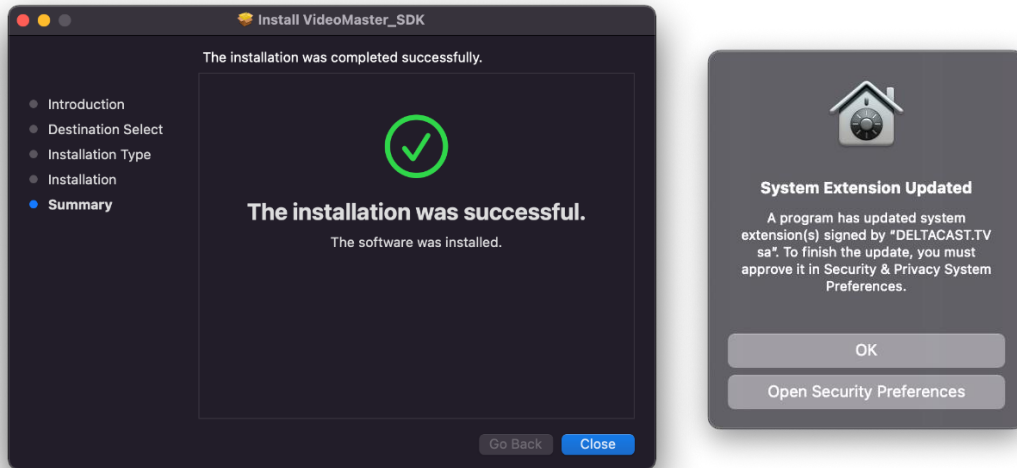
Install VideoMaster_SDK

The installation was completed successfully.

Introduction
Destination Select
Installation Type
Installation
Summary

The installation was successful.

The software was installed.

Go Back
Close

System Extension Updated

A program has updated system extension(s) signed by "DELTACAST.TV sa". To finish the update, you must approve it in Security & Privacy System Preferences.

OK

Open Security Preferences